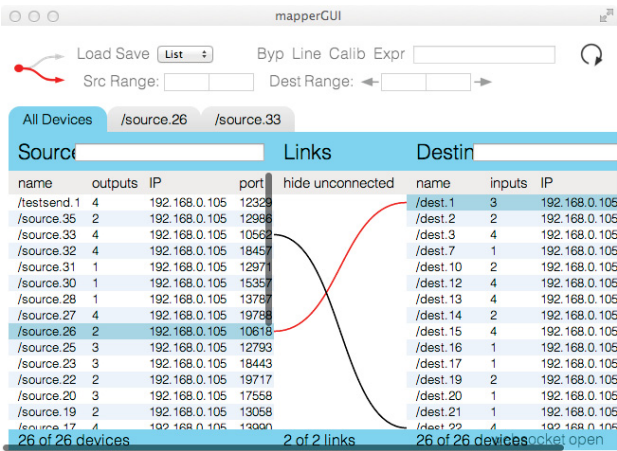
mapperGUI

Load Save List
Byp Line Calib Expr
Src Range:
Dest Range:

All Devices /source.26 /source.33

Source
Links
Destin

| name | outputs | IP | port |
|---|---|---|---|
| /testsend.1 | 4 | 192.168.0.105 | 12329 |
| /source.35 | 2 | 192.168.0.105 | 12986 |
| /source.33 | 4 | 192.168.0.105 | 10562 |
| /source.32 | 4 | 192.168.0.105 | 18457 |
| /source.31 | 1 | 192.168.0.105 | 12971 |
| /source.30 | 1 | 192.168.0.105 | 15357 |
| /source.28 | 1 | 192.168.0.105 | 13787 |
| /source.27 | 4 | 192.168.0.105 | 19788 |
| /source.26 | 2 | 192.168.0.105 | 10618 |
| /source.25 | 3 | 192.168.0.105 | 12793 |
| /source.23 | 3 | 192.168.0.105 | 18443 |
| /source.22 | 2 | 192.168.0.105 | 19717 |
| /source.20 | 3 | 192.168.0.105 | 17558 |
| /source.19 | 2 | 192.168.0.105 | 13058 |
| /source.17 | 4 | 192.168.0.105 | 13990 |

hide unconnected

| name | inputs | IP |
|---|---|---|
| /dest.1 | 3 | 192.168.0.105 |
| /dest.2 | 2 | 192.168.0.105 |
| /dest.3 | 4 | 192.168.0.105 |
| /dest.7 | 1 | 192.168.0.105 |
| /dest.10 | 2 | 192.168.0.105 |
| /dest.12 | 4 | 192.168.0.105 |
| /dest.13 | 4 | 192.168.0.105 |
| /dest.14 | 2 | 192.168.0.105 |
| /dest.15 | 4 | 192.168.0.105 |
| /dest.16 | 1 | 192.168.0.105 |
| /dest.17 | 1 | 192.168.0.105 |
| /dest.19 | 2 | 192.168.0.105 |
| /dest.20 | 1 | 192.168.0.105 |
| /dest.21 | 1 | 192.168.0.105 |
| /dest.22 | 4 | 192.168.0.105 |

26 of 26 devices
2 of 2 links
26 of 26 devices
socket open